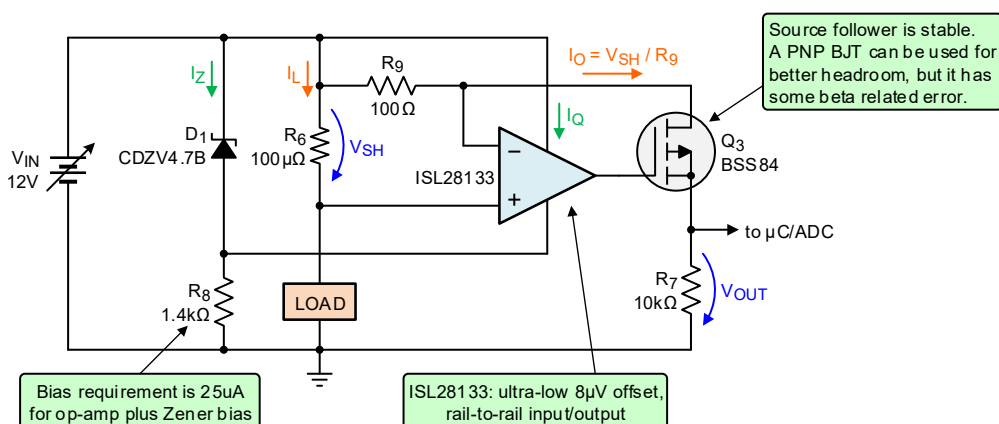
Source follower is stable. A PNP BJT can be used for better headroom, but it has some beta related error.

$I_O = V_{SH} / R_9$

$I_Z$

$I_L$

$R_9$
100Ω

$I_Q$

$D_1$
CDZV4.7B

$R_6$
100μΩ

$V_{SH}$

−

+

ISL28133

$Q_3$
BSS84

$V_{IN}$
12V

to μC/ADC

$R_8$
1.4kΩ

LOAD

$R_7$
10kΩ

$V_{OUT}$

Bias requirement is 25uA for op-amp plus Zener bias

ISL28133: ultra-low 8μV offset, rail-to-rail input/output